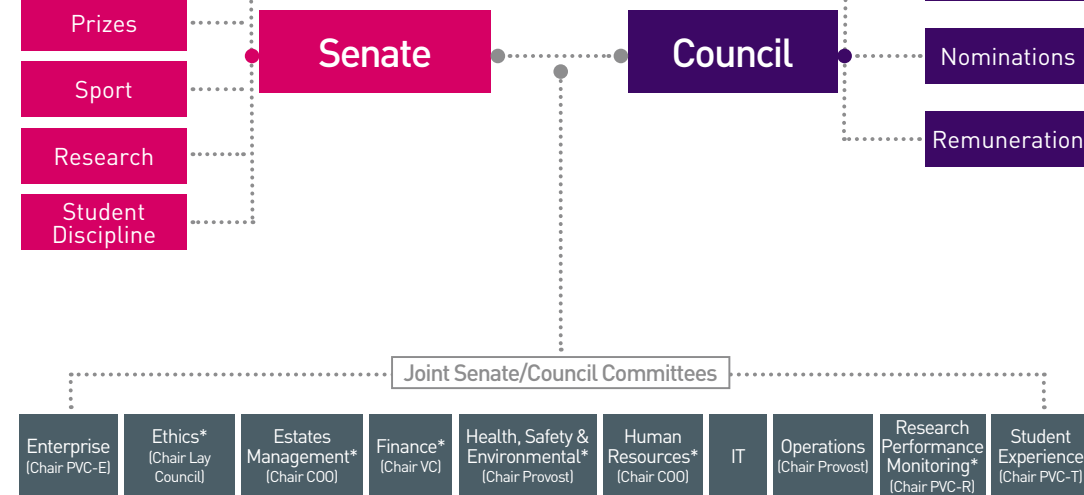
Prizes

Sport

Research

Student Discipline

Senate

Council

Nominations

Remuneration

Joint Senate/Council Committees

Enterprise (Chair PVC-E)

Ethics* (Chair Lay Council)

Estates Management* (Chair COO)

Finance* (Chair VC)

Health, Safety & Environmental* (Chair Provost)

Human Resources* (Chair COO)

IT

Operations (Chair Provost)

Research Performance Monitoring* (Chair PVC-R)

Student Experience (Chair PVC-T)